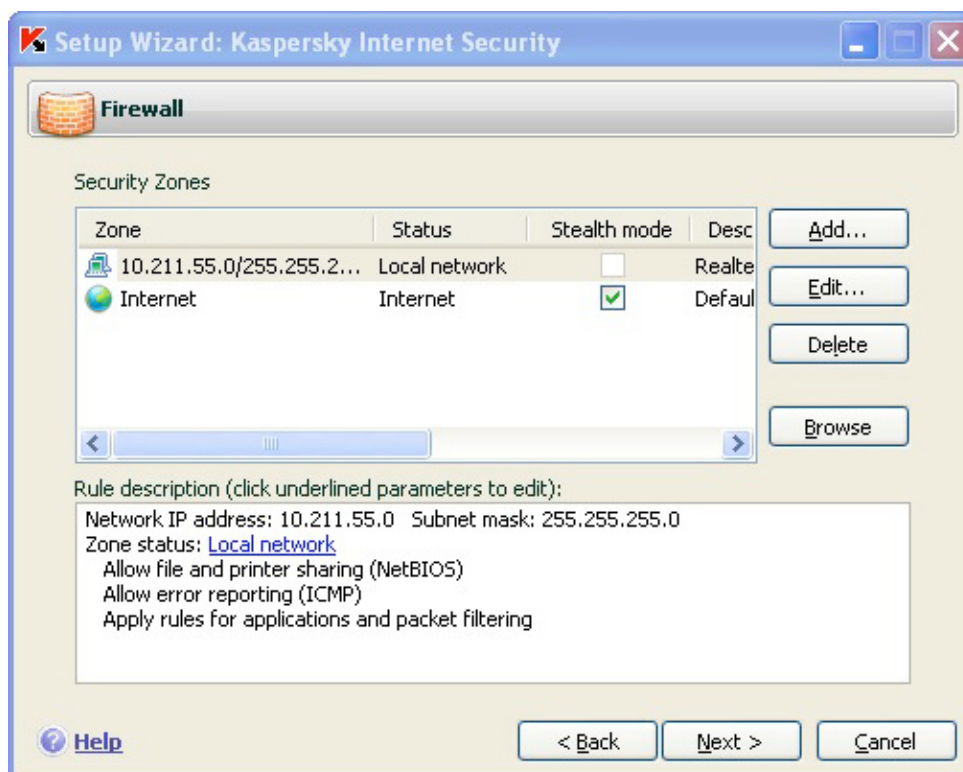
Setup Wizard: Kaspersky Internet Security

Firewall

Security Zones

| Zone | Status | Stealth mode | Desc |
|---|---|---|---|
| 10.211.55.0/255.255.2... | Local network | | Realte |
| Internet | Internet | ✓ | Defaul |

Add...
Edit...
Delete
Browse

Rule description (click underlined parameters to edit):

Network IP address: 10.211.55.0 Subnet mask: 255.255.255.0
Zone status: Local network
Allow file and printer sharing (NetBIOS)
Allow error reporting (ICMP)
Apply rules for applications and packet filtering

Help

< Back
Next >
Cancel